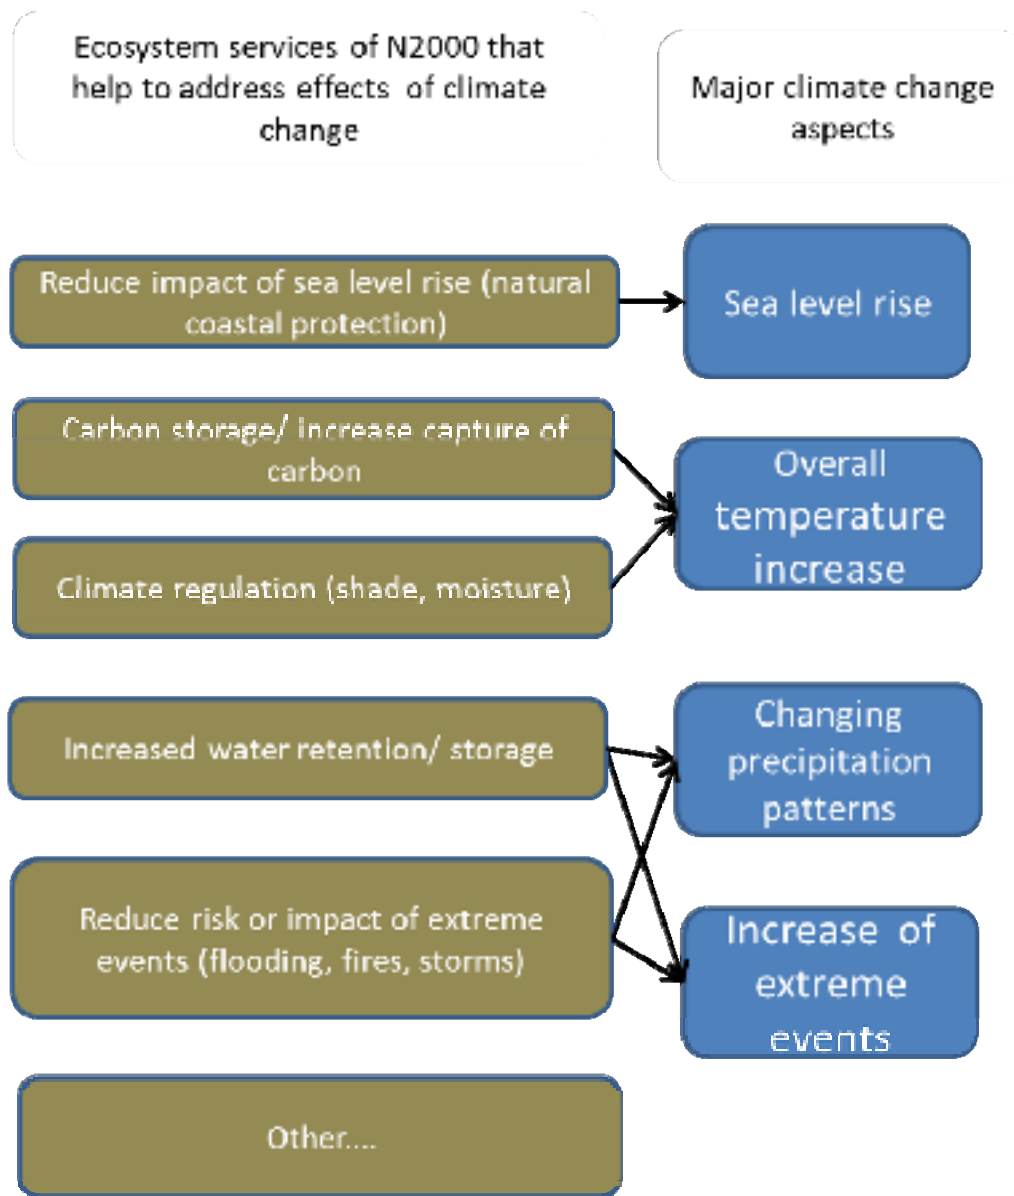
Ecosystem services of N2000 that help to address effects of climate change

Major climate change aspects

Reduce impact of sea level rise (natural coastal protection)

Sea level rise

Carbon storage/ increase capture of carbon

Overall temperature increase

Climate regulation (shade, moisture)

Increased water retention/ storage

Changing precipitation patterns

Reduce risk or impact of extreme events (flooding, fires, storms)

Increase of extreme events

Other....